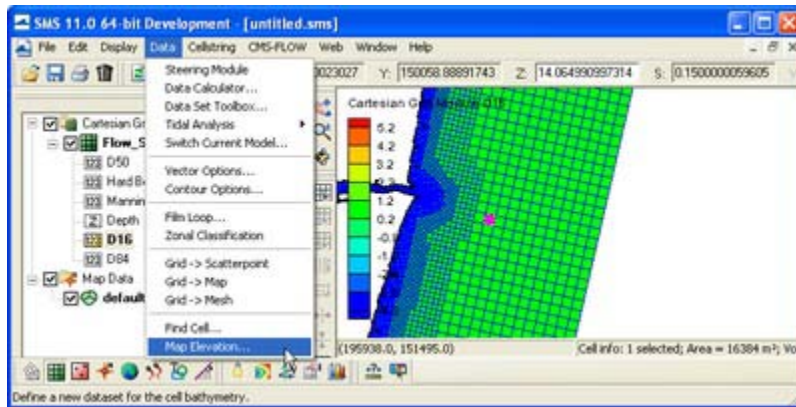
SMS 11.0 64-bit Development - [untitled.sms]

File Edit Display Data Cellstring CMS-FLOW Web Window Help

0023027 Y: 150058.88891743 Z: 14.064990997314 S: 0.1500000059605

Steering Module
Data Calculator...
Data Set Toolbox...
Tidal Analysis
Switch Current Model...
Vector Options...
Contour Options...
Film Loop...
Zonal Classification
Grid -> Scatterpoint
Grid -> Map
Grid -> Mesh
Find Cell...
Map Elevation...

Cartesian Gr
Flow_S
D50
Hard B
Mannin
Depth
D16
D84
Map Data
default

Cartesian Grid Module D16

5.2
4.2
3.2
1.2
0.2
-0.
-1.

(195938.0, 151495.0)

Cell info: 1 selected; Area = 16384 m²; Vo

Define a new dataset for the cell bathymetry.